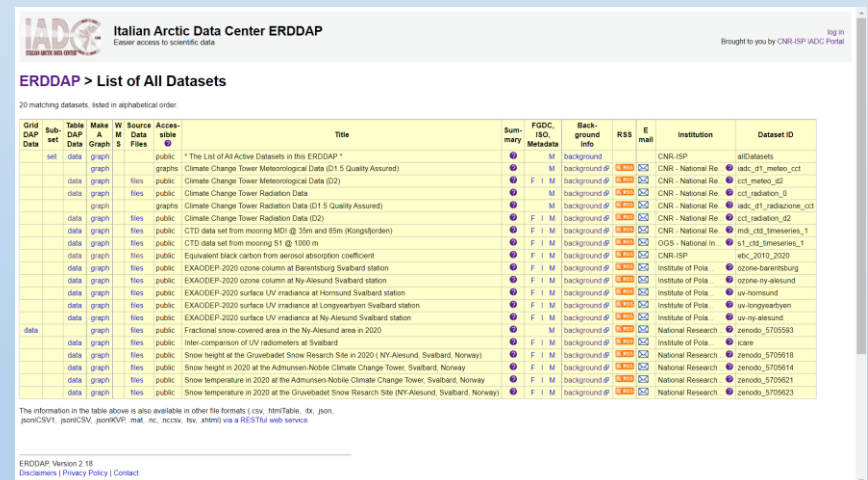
IADC ITALIAN ARCTIC DATA CENTER

Italian Arctic Data Center ERDDAP
Easier access to scientific data

log in
Brought to you by CNR-ISP IADC Portal

ERDDAP > List of All Datasets

20 matching datasets, listed in alphabetical order.

| Grid DAP Data | Sub-set | Table DAP Data | Make A Graph | W M S | Source Data Files | Accessible ? | Title | Summary | FGDC, ISO, Metadata | Background Info | RSS | E mail | Institution | Dataset ID |
|---|---|---|---|---|---|---|---|---|---|---|---|---|---|---|
| | set | data | graph | | | public | * The List of All Active Datasets in this ERDDAP * | ? | M | background | RSS | ✉ | CNR-ISP | allDatasets |
| | | | graph | | | graphs | Climate Change Tower Meteorological Data (D1.5 Quality Assured) | ? | M | background | RSS | ✉ | CNR - National Re... ? | iadc_d1_meteo_cct |
| | | data | graph | | files | public | Climate Change Tower Meteorological Data (D2) | ? | F I M | background | RSS | ✉ | CNR - National Re... ? | cct_meteo_d2 |
| | | data | graph | | files | public | Climate Change Tower Radiation Data | ? | F I M | background | RSS | ✉ | CNR - National Re... ? | cct_radiation_0 |
| | | | graph | | | graphs | Climate Change Tower Radiation Data (D1.5 Quality Assured) | ? | M | background | RSS | ✉ | CNR - National Re... ? | iadc_d1_radiazione_cct |
| | | data | graph | | files | public | Climate Change Tower Radiation Data (D2) | ? | F I M | background | RSS | ✉ | CNR - National Re... ? | cct_radiation_d2 |
| | | data | graph | | files | public | CTD data set from mooring MDI @ 35m and 85m (Kongsfjorden) | ? | F I M | background | RSS | ✉ | CNR - National Re... ? | mdi_ctd_timeseries_1 |
| | | data | graph | | files | public | CTD data set from mooring S1 @ 1000 m | ? | F I M | background | RSS | ✉ | OGS - National In... ? | s1_ctd_timeseries_1 |
| | | data | graph | | files | public | Equivalent black carbon from aerosol absorption coefficient | ? | F I M | background | RSS | ✉ | CNR-ISP | ebc_2010_2020 |
| | | data | graph | | files | public | EXAODEP-2020 ozone column at Barentsburg Svalbard station | ? | F I M | background | RSS | ✉ | Institute of Pola... ? | ozone-barentsburg |
| | | data | graph | | files | public | EXAODEP-2020 ozone column at Ny-Alesund Svalbard station | ? | F I M | background | RSS | ✉ | Institute of Pola... ? | ozone-ny-alesund |
| | | data | graph | | files | public | EXAODEP-2020 surface UV irradiance at Hornsund Svalbard station | ? | F I M | background | RSS | ✉ | Institute of Pola... ? | uv-hornsund |
| | | data | graph | | files | public | EXAODEP-2020 surface UV irradiance at Longyearbyen Svalbard station | ? | F I M | background | RSS | ✉ | Institute of Pola... ? | uv-longyearbyen |
| | | data | graph | | files | public | EXAODEP-2020 surface UV irradiance at Ny-Alesund Svalbard station | ? | F I M | background | RSS | ✉ | Institute of Pola... ? | uv-ny-alesund |
| data | | | graph | | files | public | Fractional snow-covered area in the Ny-Alesund area in 2020 | ? | M | background | RSS | ✉ | National Research... ? | zenodo_5705593 |
| | | data | graph | | files | public | Inter-comparison of UV radiometers at Svalbard | ? | F I M | background | RSS | ✉ | Institute of Pola... ? | icare |
| | | data | graph | | files | public | Snow height at the Gruvebadet Snow Resarch Site in 2020 ( NY-Alesund, Svalbard, Norway) | ? | F I M | background | RSS | ✉ | National Research... ? | zenodo_5705618 |
| | | data | graph | | files | public | Snow height in 2020 at the Admunsen-Nobile Climate Change Tower, Svalbard, Norway | ? | F I M | background | RSS | ✉ | National Research... ? | zenodo_5705614 |
| | | data | graph | | files | public | Snow temperature in 2020 at the Admunsen-Nobile Climate Change Tower, Svalbard, Norway | ? | F I M | background | RSS | ✉ | National Research... ? | zenodo_5705621 |
| | | data | graph | | files | public | Snow temperature in 2020 at the Gruvebadet Snow Resarch Site (NY-Alesund, Svalbard, Norway) | ? | F I M | background | RSS | ✉ | National Research... ? | zenodo_5705623 |

The information in the table above is also available in other file formats (.csv, .htmlTable, .itx, .json, .jsonlCSV1, .jsonlCSV, .jsonlKVP, .mat, .nc, .nccsv, .tsv, .xhtml) via a RESTful web service.

ERDDAP, Version 2.18
Disclaimers | Privacy Policy | Contact